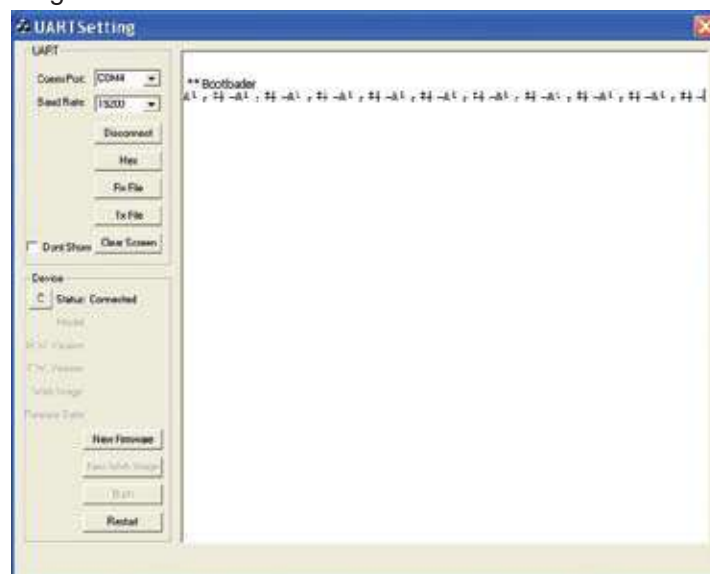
UARTSetting

UART

Comm Port COM4

Baud Rate 115200

Disconnect

Hex

Rx File

Tx File

Dont Show Clear Screen

Device

C Status: Connected

Model

ROM Version

CPU Version

Web Image

Firmware Date

New Firmware

Save Web Image

Burn

Restart

** Bootloader
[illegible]